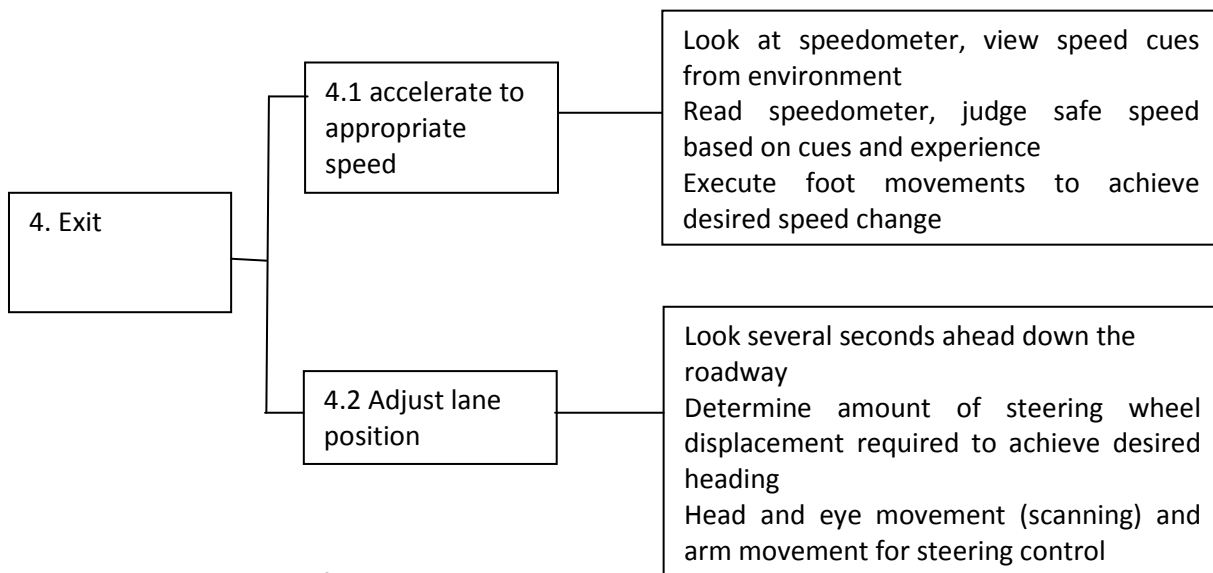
4. Exit

4.1 accelerate to appropriate speed

Look at speedometer, view speed cues from environment
Read speedometer, judge safe speed based on cues and experience
Execute foot movements to achieve desired speed change

4.2 Adjust lane position

Look several seconds ahead down the roadway
Determine amount of steering wheel displacement required to achieve desired heading
Head and eye movement (scanning) and arm movement for steering control